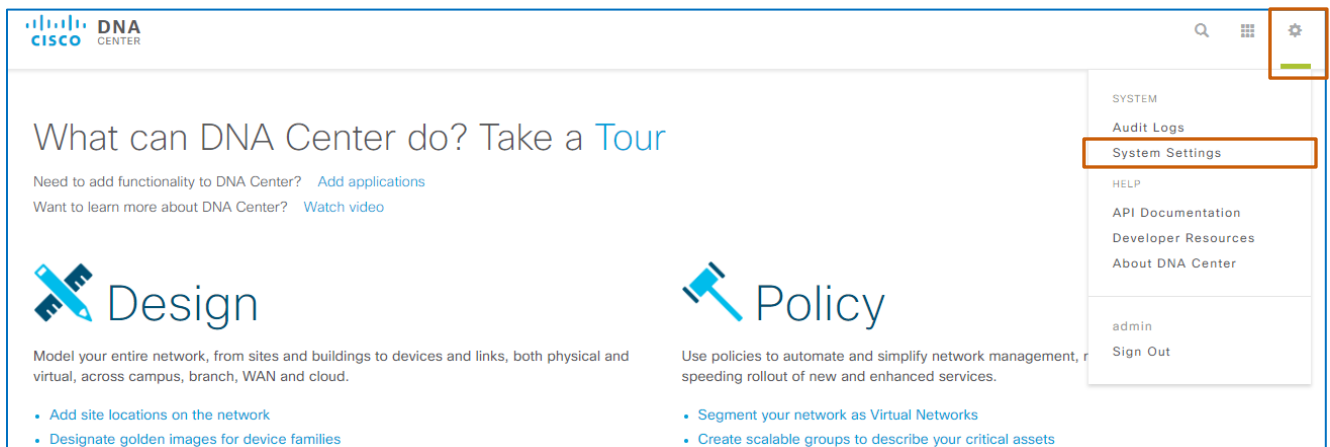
CISCO DNA CENTER

What can DNA Center do? Take a Tour

Need to add functionality to DNA Center? Add applications
Want to learn more about DNA Center? Watch video

Design

Model your entire network, from sites and buildings to devices and links, both physical and virtual, across campus, branch, WAN and cloud.

- Add site locations on the network
- Designate golden images for device families

Policy

Use policies to automate and simplify network management, r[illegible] speeding rollout of new and enhanced services.

- Segment your network as Virtual Networks
- Create scalable groups to describe your critical assets

SYSTEM
Audit Logs
System Settings
HELP
API Documentation
Developer Resources
About DNA Center
admin
Sign Out